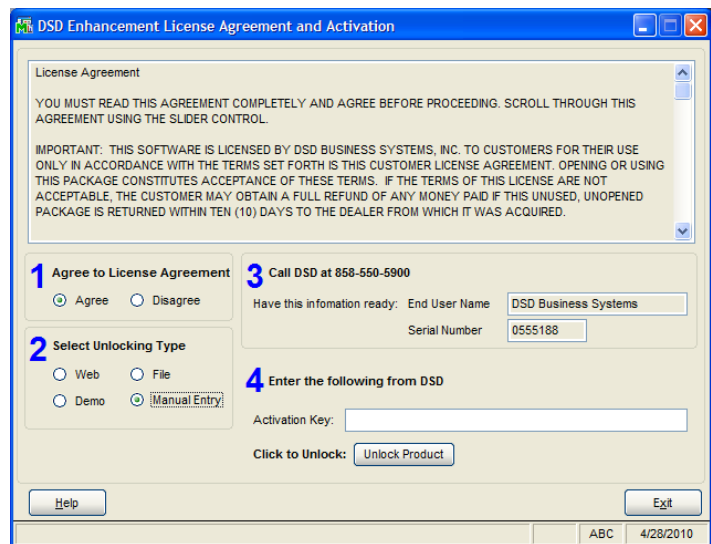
DSD Enhancement License Agreement and Activation

License Agreement

YOU MUST READ THIS AGREEMENT COMPLETELY AND AGREE BEFORE PROCEEDING. SCROLL THROUGH THIS AGREEMENT USING THE SLIDER CONTROL.

IMPORTANT: THIS SOFTWARE IS LICENSED BY DSD BUSINESS SYSTEMS, INC. TO CUSTOMERS FOR THEIR USE ONLY IN ACCORDANCE WITH THE TERMS SET FORTH IS THIS CUSTOMER LICENSE AGREEMENT. OPENING OR USING THIS PACKAGE CONSTITUTES ACCEPTANCE OF THESE TERMS. IF THE TERMS OF THIS LICENSE ARE NOT ACCEPTABLE, THE CUSTOMER MAY OBTAIN A FULL REFUND OF ANY MONEY PAID IF THIS UNUSED, UNOPENED PACKAGE IS RETURNED WITHIN TEN (10) DAYS TO THE DEALER FROM WHICH IT WAS ACQUIRED.

1 Agree to License Agreement
Agree Disagree

2 Select Unlocking Type
Web File
Demo Manual Entry

3 Call DSD at 858-550-5900
Have this infomation ready: End User Name DSD Business Systems
Serial Number 0555188

4 Enter the following from DSD
Activation Key:
Click to Unlock: Unlock Product

Help
Exit

ABC 4/28/2010